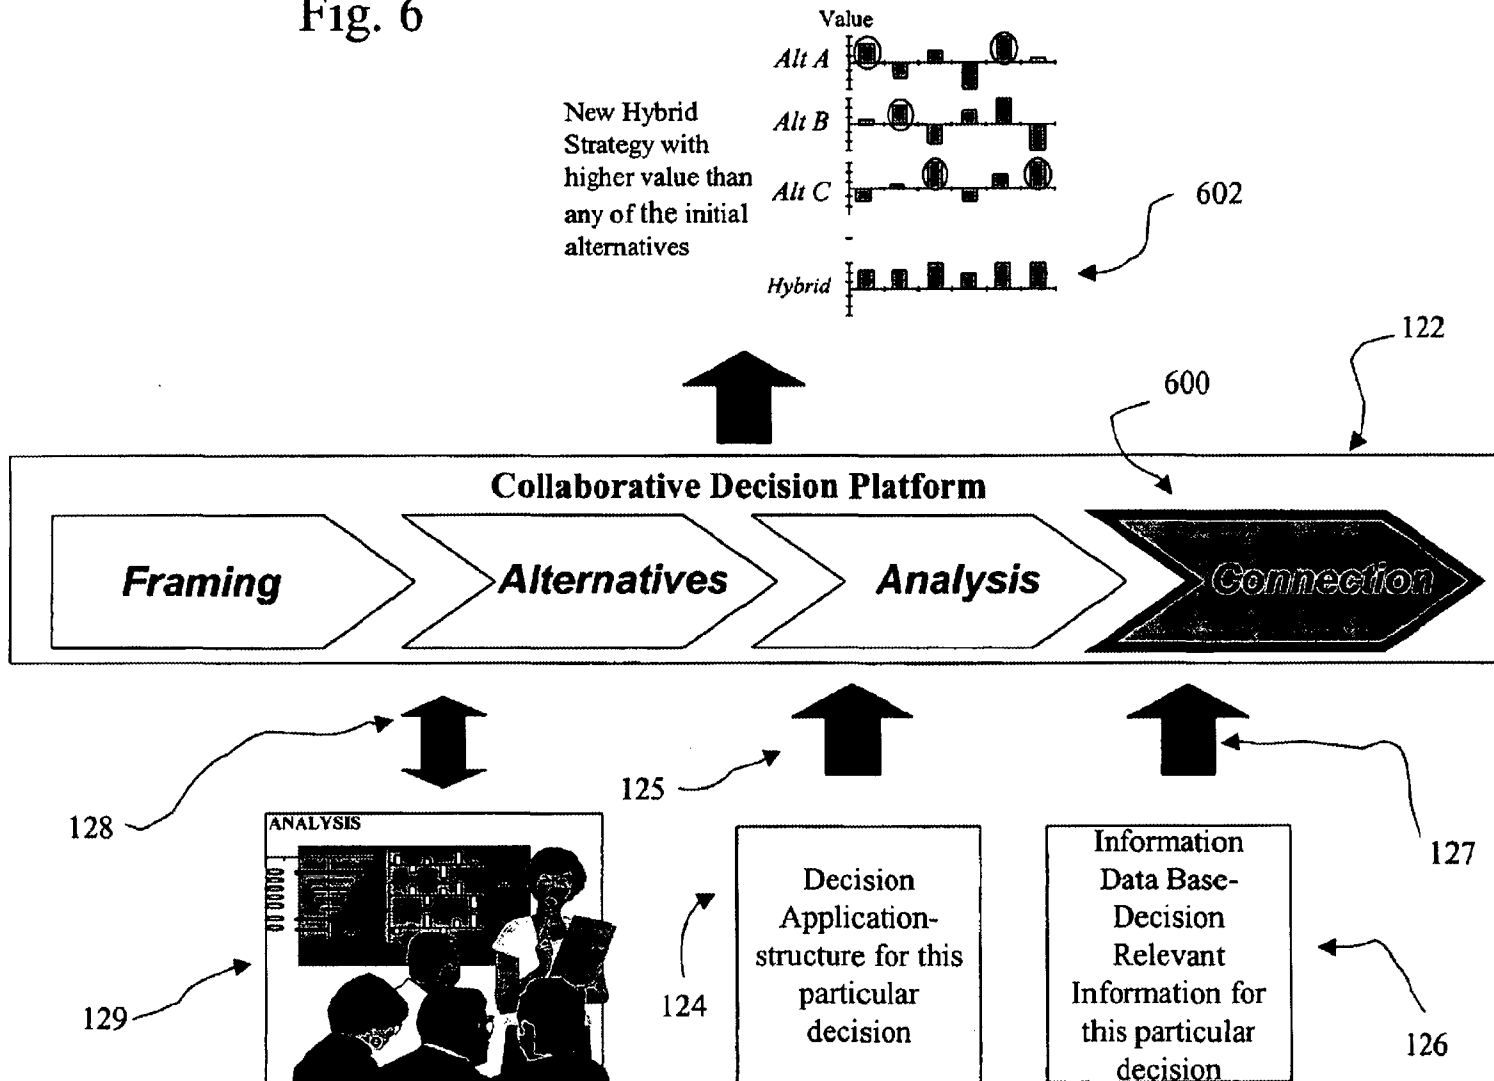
Fig. 6

Value

Alt A

Alt B

Alt C

Hybrid

New Hybrid Strategy with higher value than any of the initial alternatives

602

122

600

Collaborative Decision Platform

Framing

Alternatives

Analysis

Connection

128

125

127

ANALYSIS

129

124

Decision Application-structure for this particular decision

Information Data Base-Decision Relevant Information for this particular decision

126